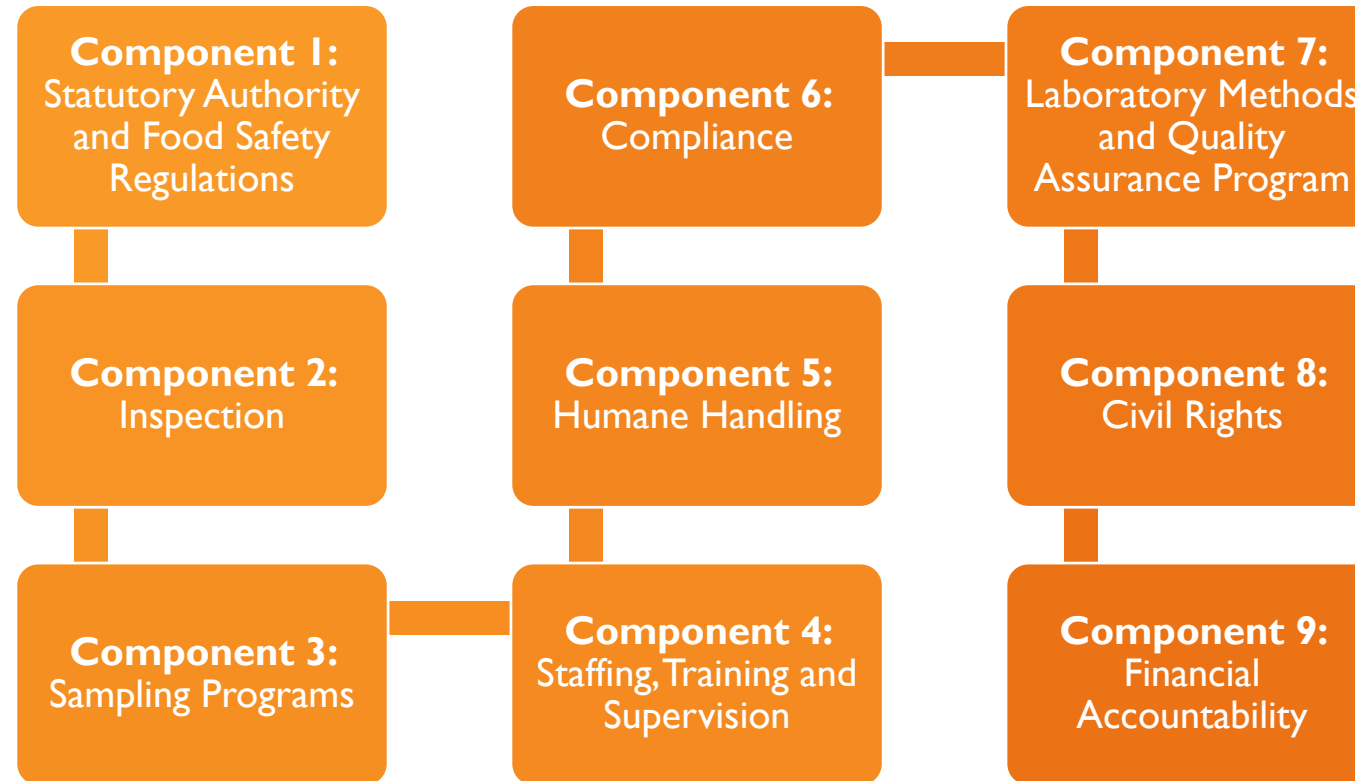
**Component 1:** Statutory Authority and Food Safety Regulations

**Component 2:** Inspection

**Component 3:** Sampling Programs

**Component 4:** Staffing, Training and Supervision

**Component 5:** Humane Handling

**Component 6:** Compliance

**Component 7:** Laboratory Methods and Quality Assurance Program

**Component 8:** Civil Rights

**Component 9:** Financial Accountability